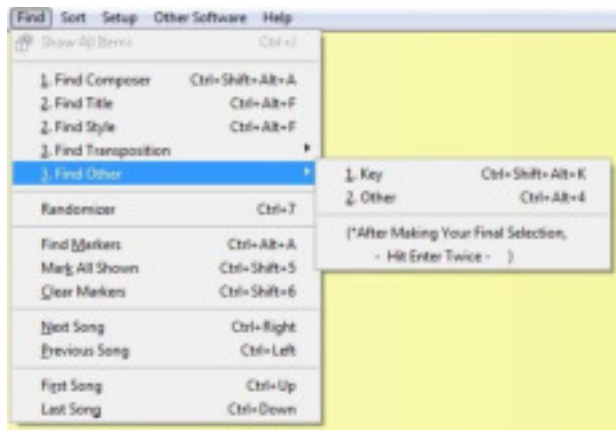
Find Sort Setup Other Software Help
Show All Items Ctrl+J
1. Find Composer Ctrl+Shift+Alt+A
2. Find Title Ctrl+Alt+F
2. Find Style Ctrl+Alt+F
3. Find Transposition
3. Find Other
1. Key Ctrl+Shift+Alt+K
2. Other Ctrl+Alt+4
(*After Making Your Final Selection, - Hit Enter Twice - )
Randomizer Ctrl+7
Find Markers Ctrl+Alt+A
Mark All Shown Ctrl+Shift+5
Clear Markers Ctrl+Shift+6
Next Song Ctrl+Right
Previous Song Ctrl+Left
First Song Ctrl+Up
Last Song Ctrl+Down